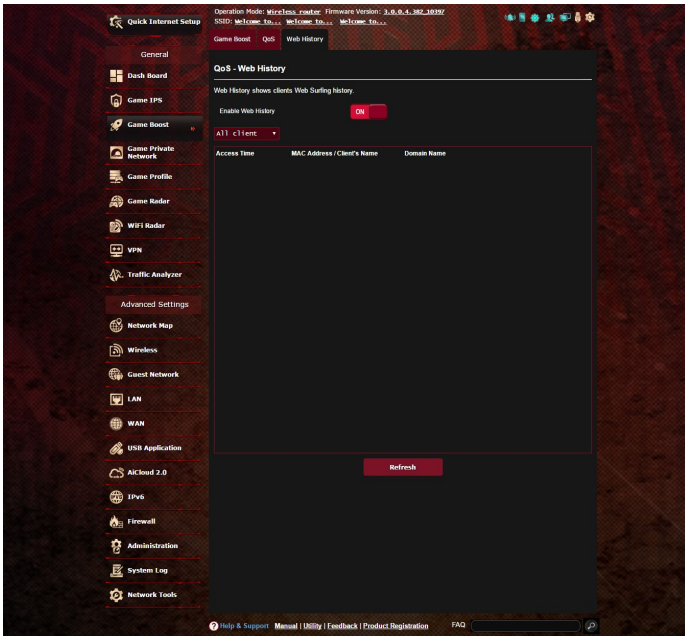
Quick Internet Setup

General

Dash Board

Game IPS

Game Boost

Game Private Network

Game Profile

Game Radar

WiFi Radar

VPN

Traffic Analyzer

Advanced Settings

Network Map

Wireless

Guest Network

LAN

WAN

USB Application

AiCloud 2.0

IPv6

Firewall

Administration

System Log

Network Tools

Operation Mode: Wireless router Firmware Version: 3.0.0.4.382_10397
SSID: Welcome to... Welcome to... Welcome to...

Game Boost QoS Web History

QoS - Web History

Web History shows clients Web Surfing history.

Enable Web History ON

All client

| Access Time | MAC Address / Client's Name | Domain Name |
|---|---|---|

Refresh

Help & Support Manual | Utility | Feedback | Product Registration FAQ